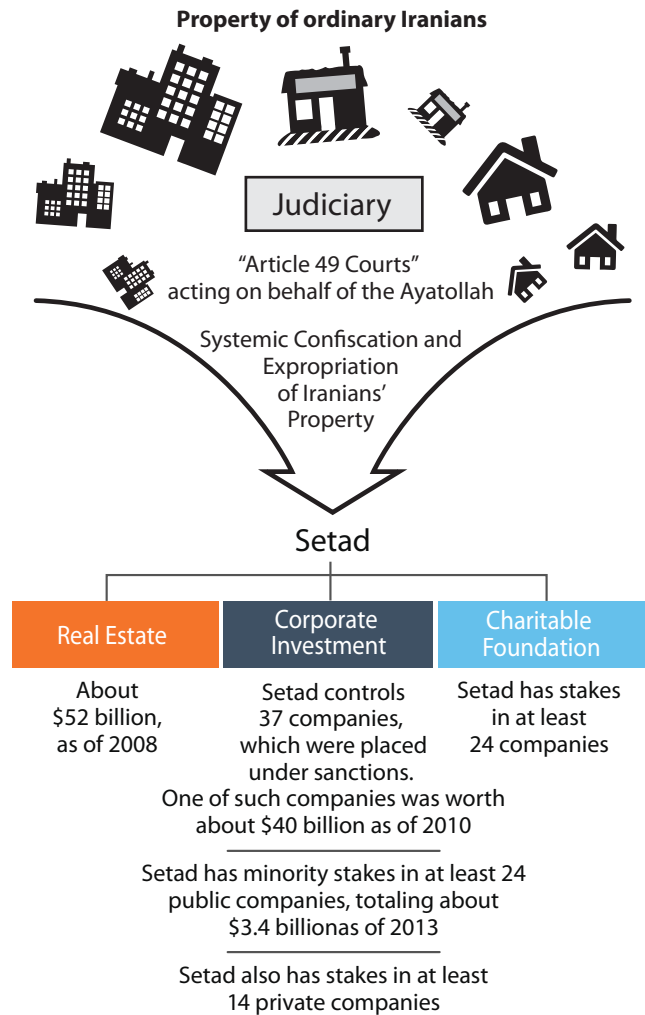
Property of ordinary Iranians

Judiciary

"Article 49 Courts" acting on behalf of the Ayatollah

Systemic Confiscation and Expropriation of Iranians' Property

Setad

Real Estate

Corporate Investment

Charitable Foundation

About $52 billion, as of 2008

Setad controls 37 companies, which were placed under sanctions. One of such companies was worth about $40 billion as of 2010

Setad has stakes in at least 24 companies

Setad has minority stakes in at least 24 public companies, totaling about $3.4 billionas of 2013

Setad also has stakes in at least 14 private companies